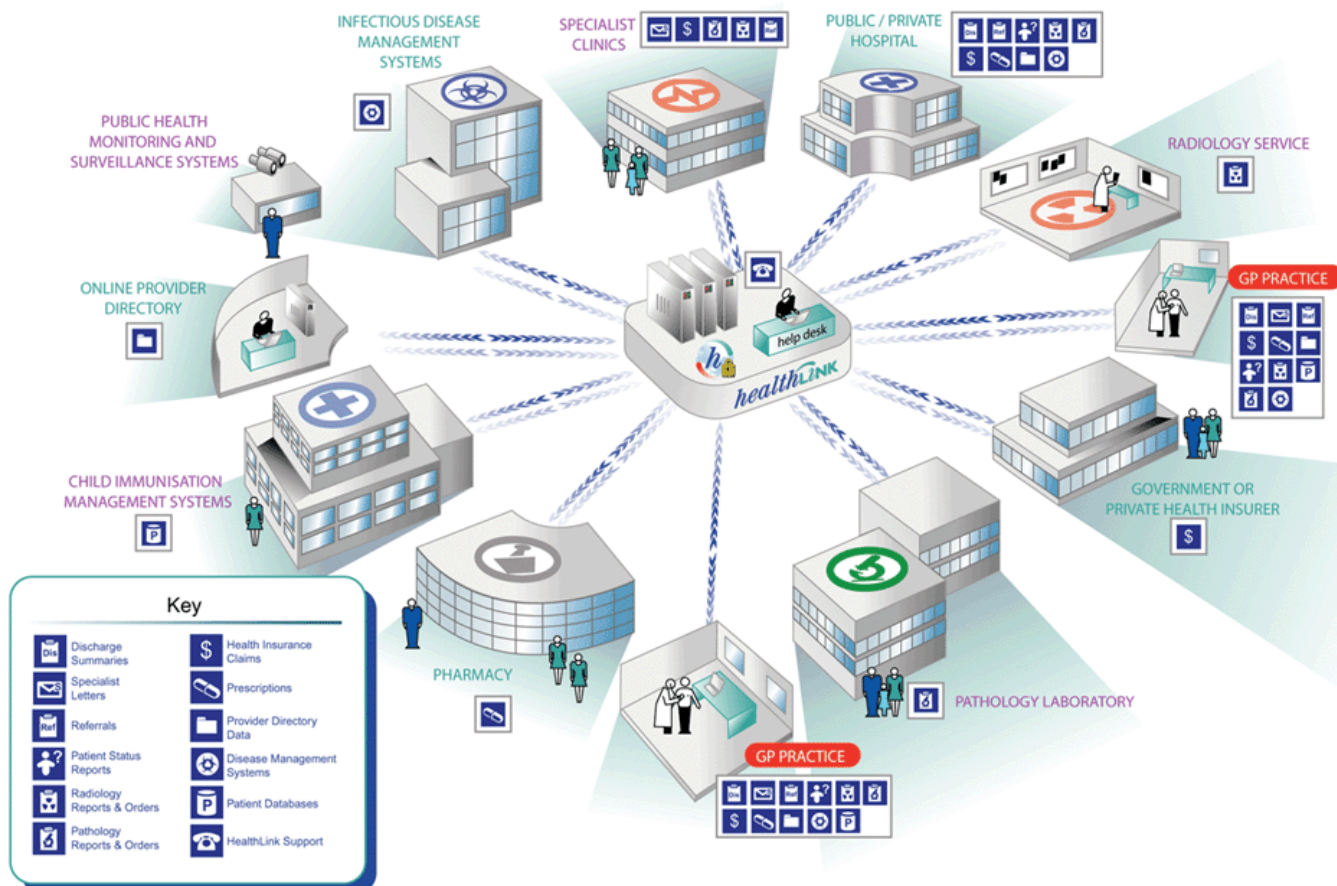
INFECTIOUS DISEASE MANAGEMENT SYSTEMS

SPECIALIST CLINICS

PUBLIC / PRIVATE HOSPITAL

Dis Ref $

PUBLIC HEALTH MONITORING AND SURVEILLANCE SYSTEMS

RADIOLOGY SERVICE

ONLINE PROVIDER DIRECTORY

help desk

healthLINK

GP PRACTICE

Dis $ P

CHILD IMMUNISATION MANAGEMENT SYSTEMS

P

GOVERNMENT OR PRIVATE HEALTH INSURER

$

Key

| | |
|---|---|
| Dis Discharge Summaries | $ Health Insurance Claims |
| Specialist Letters | Prescriptions |
| Ref Referrals | Provider Directory Data |
| Patient Status Reports | Disease Management Systems |
| Radiology Reports & Orders | P Patient Databases |
| Pathology Reports & Orders | HealthLink Support |

PHARMACY

PATHOLOGY LABORATORY

GP PRACTICE

$ P